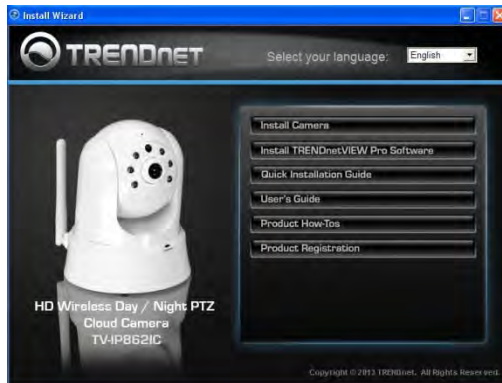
Install Wizard

TRENDnET

Select your language: English

Install Camera

Install TRENDnetVIEW Pro Software

Quick Installation Guide

User's Guide

Product How-Tos

Product Registration

HD Wireless Day / Night PTZ Cloud Camera TV-IP862IC

Copyright © 2013 TRENDnet. All Rights Reserved.